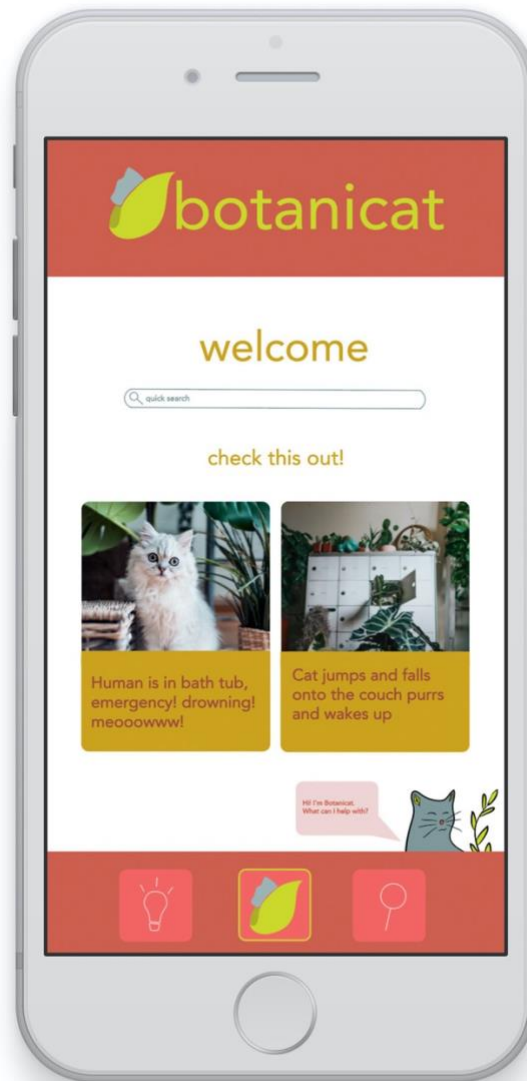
botanicat

welcome

quick search

check this out!

Human is in bath tub, emergency! drowning! meooowww!

Cat jumps and falls onto the couch purrs and wakes up

Hi! I'm Botanicat. What can I help with?